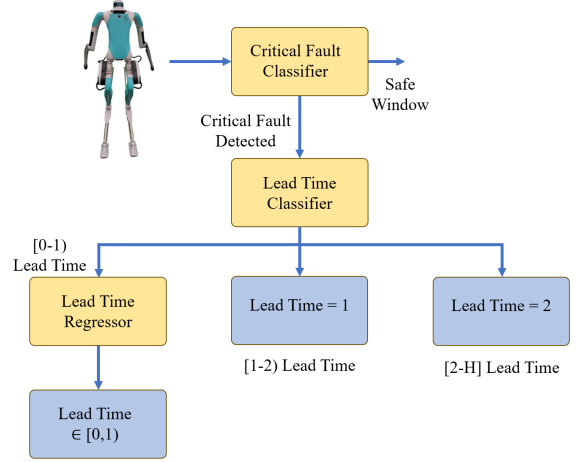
Critical Fault Classifier

Safe Window

Critical Fault Detected

Lead Time Classifier

[0-1) Lead Time

Lead Time Regressor

Lead Time = 1

Lead Time = 2

[1-2) Lead Time

[2-H] Lead Time

Lead Time $\in [0,1)$